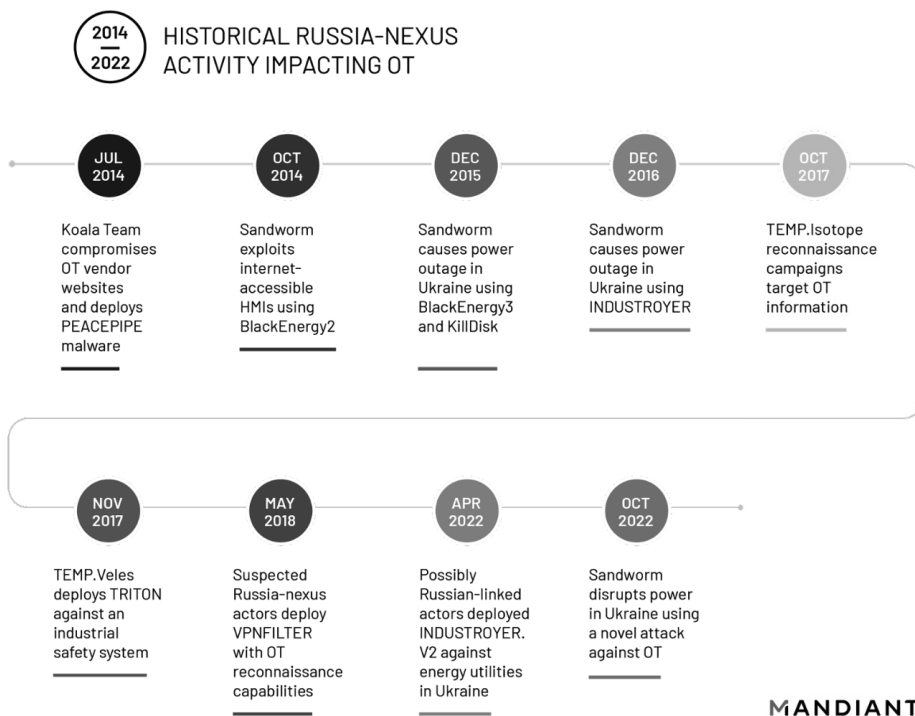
2014
2022

HISTORICAL RUSSIA-NEXUS ACTIVITY IMPACTING OT

JUL 2014

Koala Team compromises OT vendor websites and deploys PEACEPIPE malware

OCT 2014

Sandworm exploits internet-accessible HMIs using BlackEnergy2

DEC 2015

Sandworm causes power outage in Ukraine using BlackEnergy3 and KillDisk

DEC 2016

Sandworm causes power outage in Ukraine using INDUSTROYER

OCT 2017

TEMP.Isotope reconnaissance campaigns target OT information

NOV 2017

TEMP.Veles deploys TRITON against an industrial safety system

MAY 2018

Suspected Russia-nexus actors deploy VPNFILTER with OT reconnaissance capabilities

APR 2022

Possibly Russian-linked actors deployed INDUSTROYER. V2 against energy utilities in Ukraine

OCT 2022

Sandworm disrupts power in Ukraine using a novel attack against OT

MANDIANT